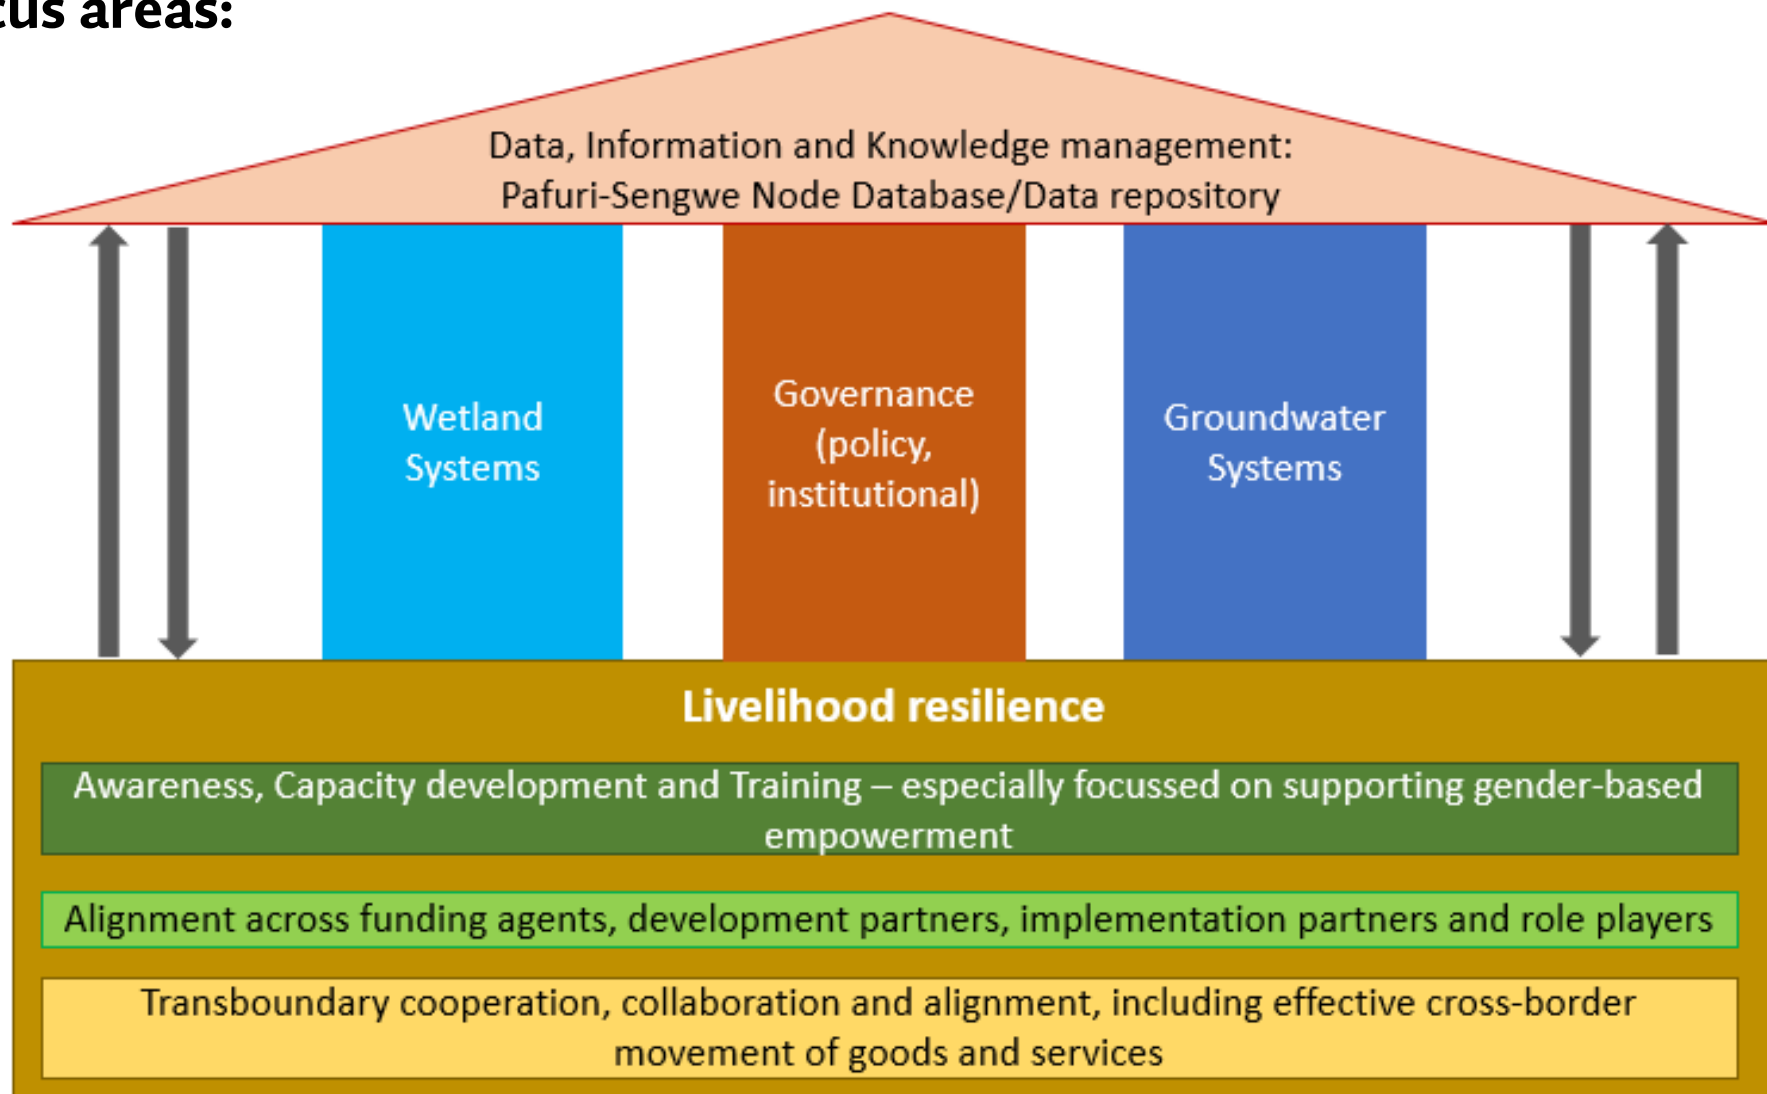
cus areas:

Data, Information and Knowledge management:
Pafuri-Sengwe Node Database/Data repository

Wetland Systems

Governance (policy, institutional)

Groundwater Systems

Livelihood resilience

Awareness, Capacity development and Training – especially focussed on supporting gender-based empowerment

Alignment across funding agents, development partners, implementation partners and role players

Transboundary cooperation, collaboration and alignment, including effective cross-border movement of goods and services